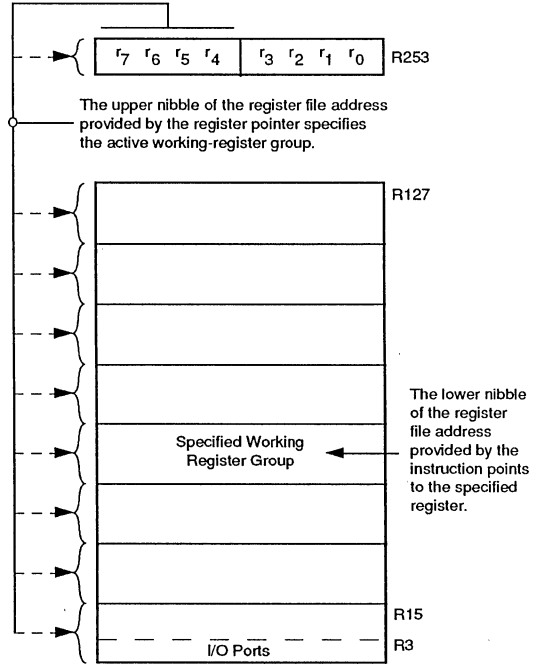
$r_7$ $r_6$ $r_5$ $r_4$ $r_3$ $r_2$ $r_1$ $r_0$ R253

The upper nibble of the register file address provided by the register pointer specifies the active working-register group.

R127

Specified Working Register Group

The lower nibble of the register file address provided by the instruction points to the specified register.

R15

R3

I/O Ports